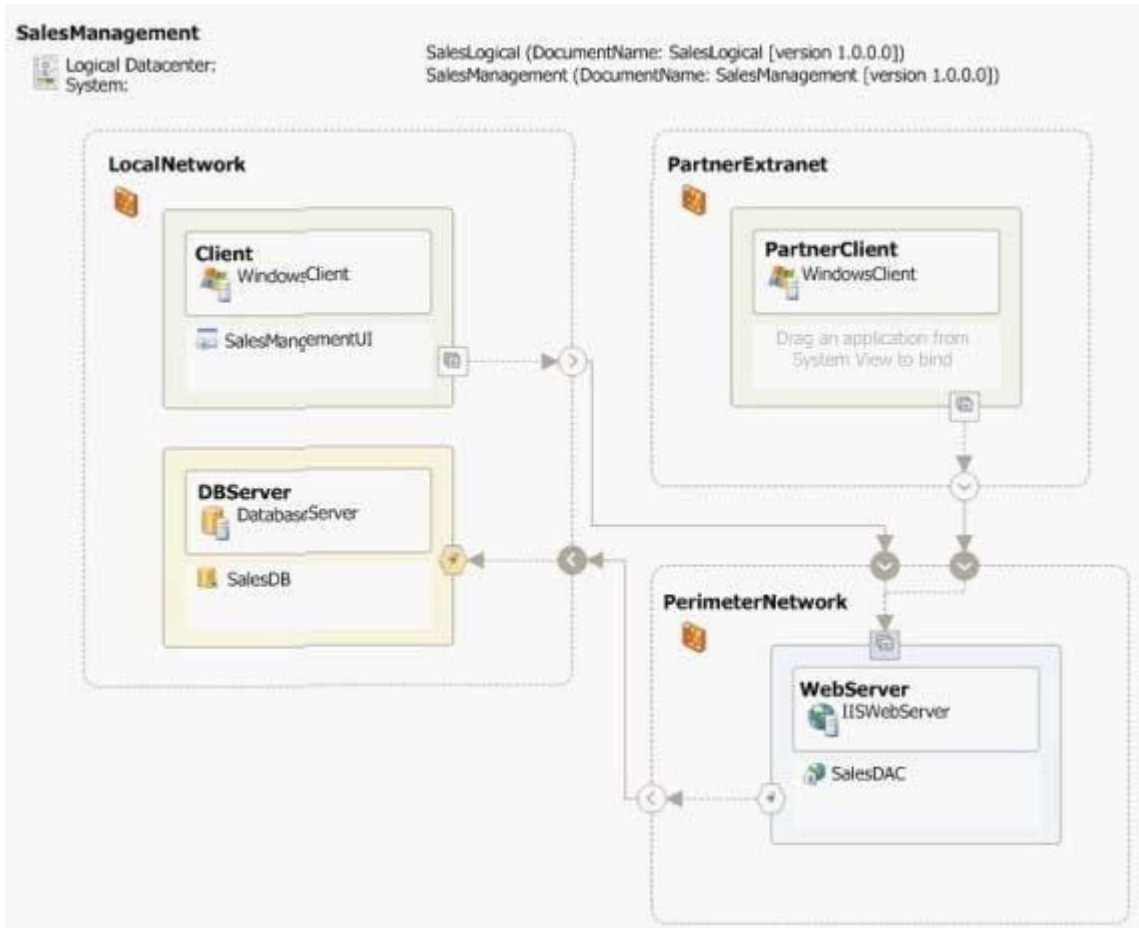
SalesManagement

Logical Datacenter:
System:

SalesLogical (DocumentName: SalesLogical [version 1.0.0.0])
SalesManagement (DocumentName: SalesManagement [version 1.0.0.0])

LocalNetwork

Client
WindowsClient

SalesMangementUI

DBServer
DatabaseServer

SalesDB

PartnerExtranet

PartnerClient
WindowsClient

Drag an application from System View to bind

PerimeterNetwork

WebServer
IISWebServer

SalesDAC